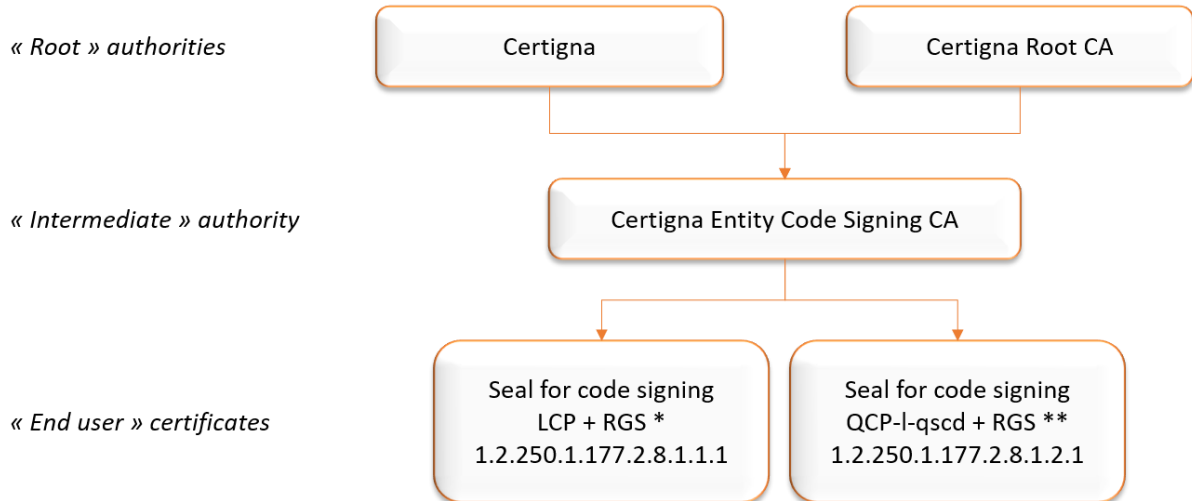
« Root » authorities

Certigna

Certigna Root CA

« Intermediate » authority

Certigna Entity Code Signing CA

« End user » certificates

Seal for code signing
LCP + RGS *
1.2.250.1.177.2.8.1.1.1

Seal for code signing
QCP-l-qscd + RGS **
1.2.250.1.177.2.8.1.2.1